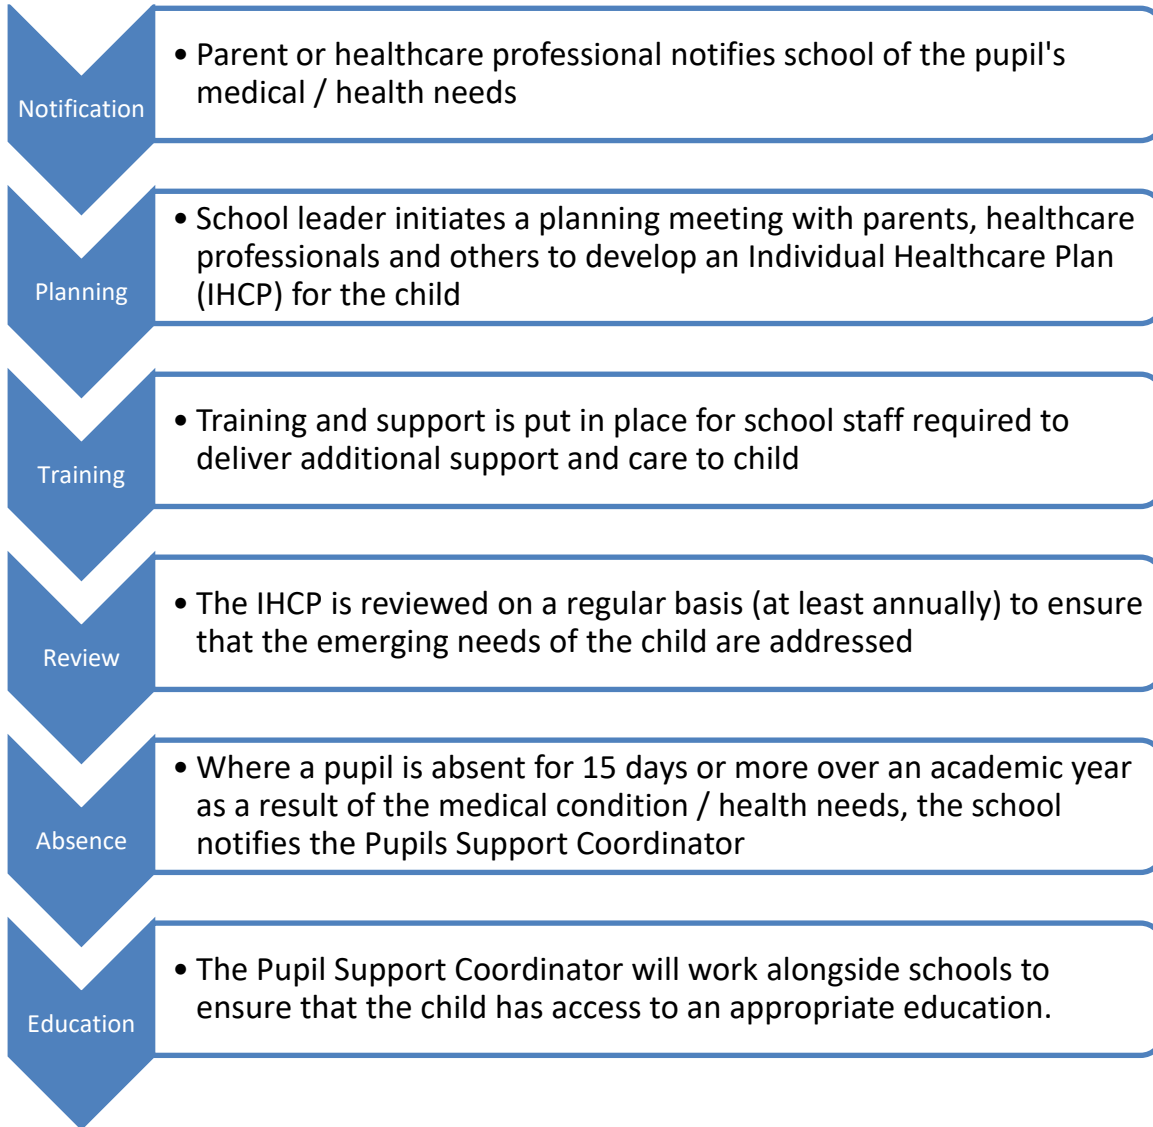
Notification

• Parent or healthcare professional notifies school of the pupil's medical / health needs

Planning

• School leader initiates a planning meeting with parents, healthcare professionals and others to develop an Individual Healthcare Plan (IHCP) for the child

Training

• Training and support is put in place for school staff required to deliver additional support and care to child

Review

• The IHCP is reviewed on a regular basis (at least annually) to ensure that the emerging needs of the child are addressed

Absence

• Where a pupil is absent for 15 days or more over an academic year as a result of the medical condition / health needs, the school notifies the Pupils Support Coordinator

Education

• The Pupil Support Coordinator will work alongside schools to ensure that the child has access to an appropriate education.